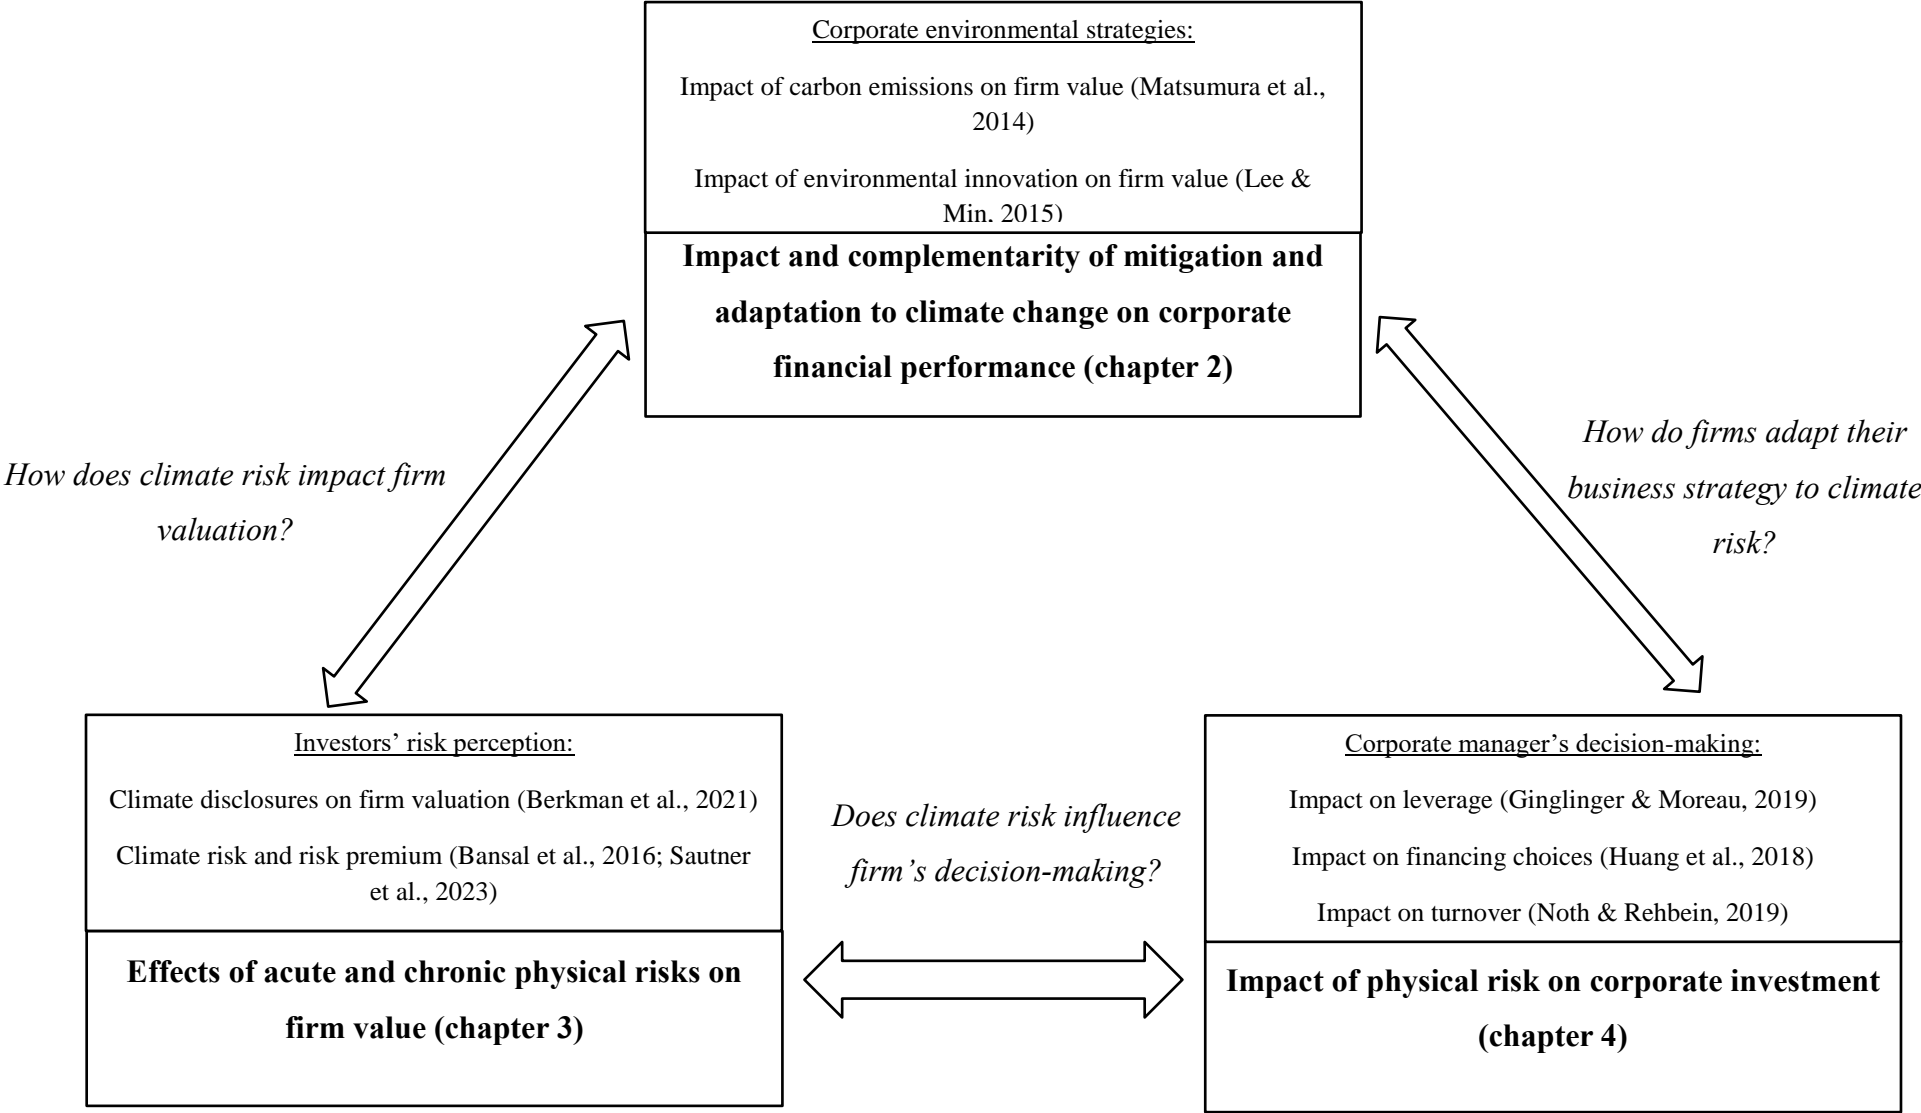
Corporate environmental strategies:

Impact of carbon emissions on firm value (Matsumura et al., 2014)

Impact of environmental innovation on firm value (Lee & Min, 2015)

**Impact and complementarity of mitigation and adaptation to climate change on corporate financial performance (chapter 2)**

*How does climate risk impact firm valuation?*

*How do firms adapt their business strategy to climate risk?*

Investors' risk perception:

Climate disclosures on firm valuation (Berkman et al., 2021)

Climate risk and risk premium (Bansal et al., 2016; Sautner et al., 2023)

**Effects of acute and chronic physical risks on firm value (chapter 3)**

*Does climate risk influence firm's decision-making?*

Corporate manager's decision-making:

Impact on leverage (Ginglinger & Moreau, 2019)

Impact on financing choices (Huang et al., 2018)

Impact on turnover (Noth & Rehbein, 2019)

**Impact of physical risk on corporate investment (chapter 4)**